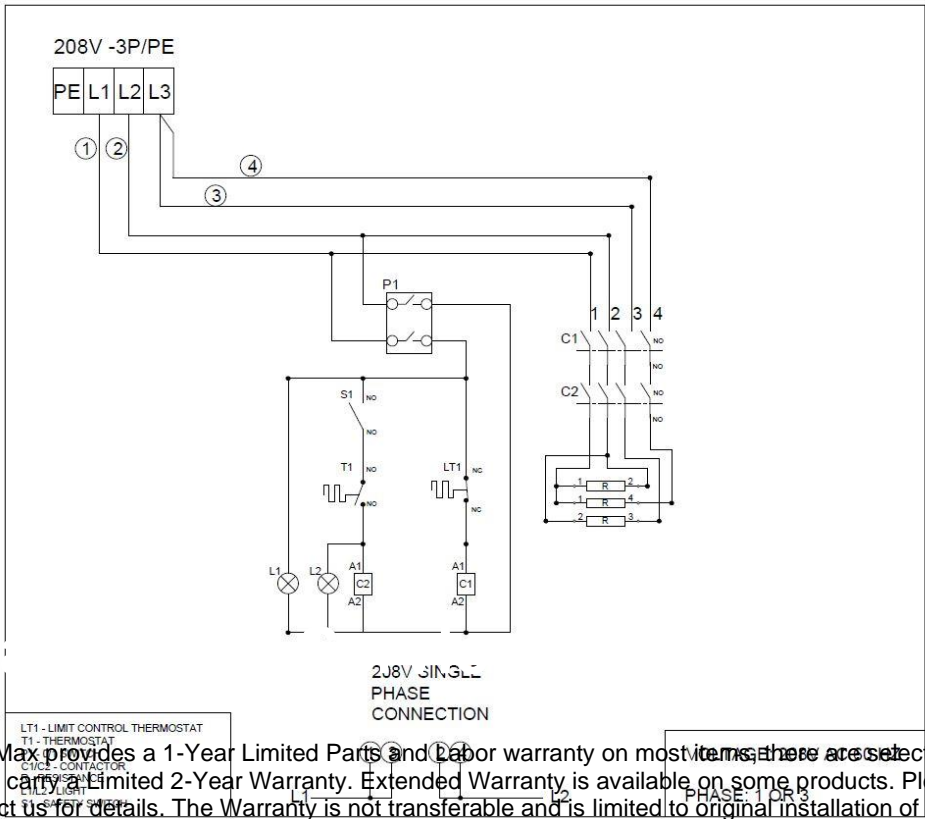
208V -3P/PE

PE L1 L2 L3

1 2

4

3

P1

1 2 3 4

C1

NO

NO

C2

NO

NO

S1 NO

NO

T1 NO

NO

LT1 NC

NC

1 R 2

1 R 4

2 R 3

L1 L2

A1 C2 A2

A1 C1 A2

2J8V SINGLE PHASE CONNECTION

LT1 - LIMIT CONTROL THERMOSTAT
T1 - THERMOSTAT
C1/C2 - CONTACTOR
R - RESISTANCE
L1/L2 - LIGHT
S1 - SAFETY SWITCH

Max provides a 1-Year Limited Parts and Labor warranty on most items, these are select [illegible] carry a Limited 2-Year Warranty. Extended Warranty is available on some products. Pl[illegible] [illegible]ct us for details. The Warranty is not transferable and is limited to original installation of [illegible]

L1 L2

PHASE: 1 OR 3